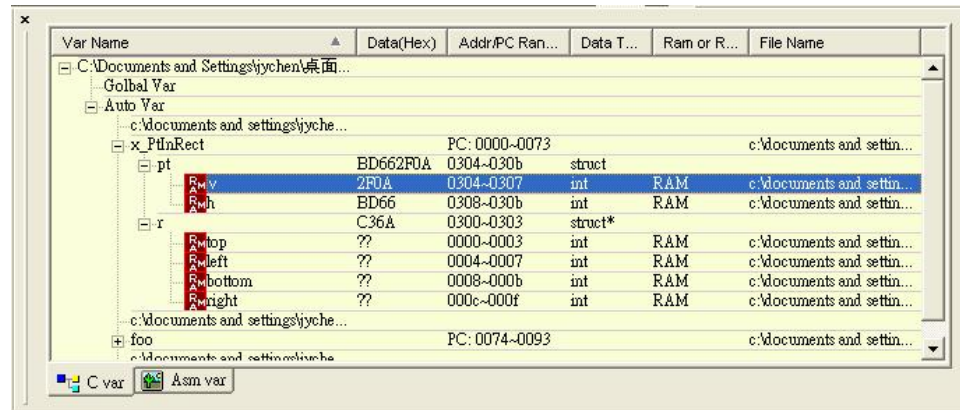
×

| Var Name | Data(Hex) | Addr/PC Ran... | Data T... | Ram or R... | File Name |
|---|---|---|---|---|---|
| C:\Documents and Settings\jychen\桌面... | | | | | |
| Golbal Var | | | | | |
| Auto Var | | | | | |
| c:\documents and settings\jyche... | | | | | |
| x_PtInRect | | PC: 0000~0073 | | | c:\documents and settin... |
| pt | BD662F0A | 0304~030b | struct | | |
| RAM v | 2F0A | 0304~0307 | int | RAM | c:\documents and settin... |
| RAM h | BD66 | 0308~030b | int | RAM | c:\documents and settin... |
| r | C36A | 0300~0303 | struct* | | |
| RAM top | ?? | 0000~0003 | int | RAM | c:\documents and settin... |
| RAM left | ?? | 0004~0007 | int | RAM | c:\documents and settin... |
| RAM bottom | ?? | 0008~000b | int | RAM | c:\documents and settin... |
| RAM right | ?? | 000c~000f | int | RAM | c:\documents and settin... |
| c:\documents and settings\jyche... | | | | | |
| foo | | PC: 0074~0093 | | | c:\documents and settin... |
| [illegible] | | | | | |

C var | Asm var